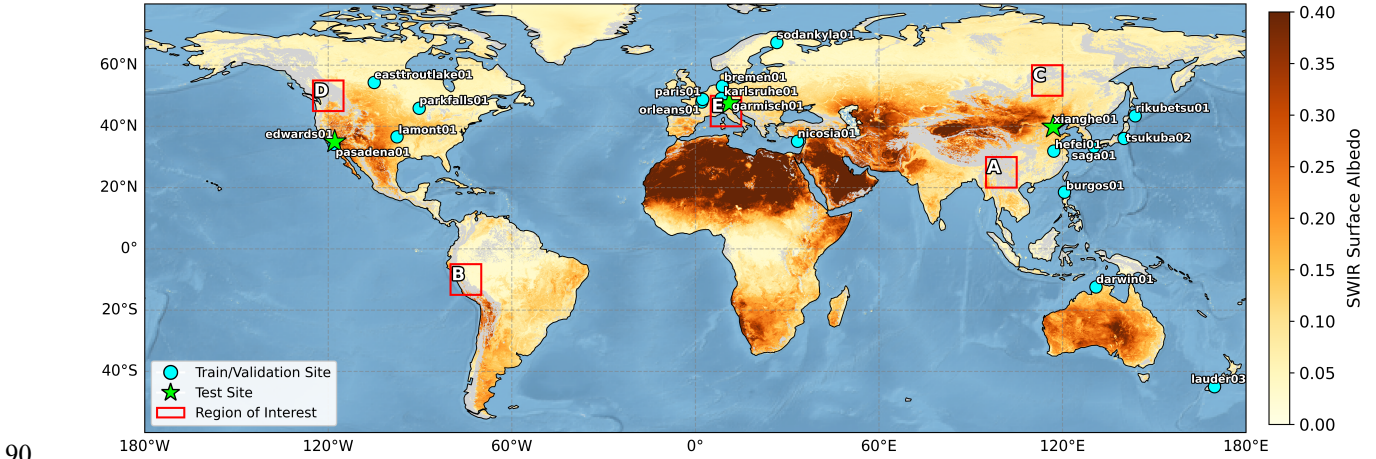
sodankyla01
60°N
easttroutlake01
D
C
bremen01
paris01
karlsruhe01
orleans01
E
garmisch01
parkfalls01
rikubetsu01
40°N
xianghe01
edwards01
lamont01
nicosia01
hefei01
tsukuba02
pasadena01
saga01
20°N
A
burgos01
0°
B
darwin01
20°S
40°S
lauder03
Train/Validation Site
Test Site
Region of Interest
90
180°W
120°W
60°W
0°
60°E
120°E
180°E
0.40
0.35
0.30
0.25
0.20
0.15
0.10
0.05
0.00
SWIR Surface Albedo